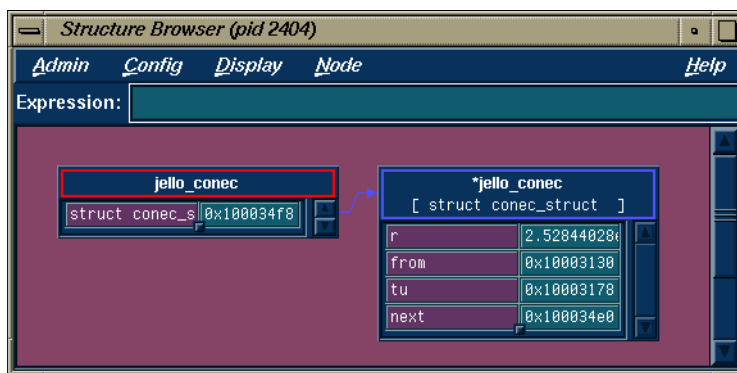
Structure Browser (pid 2404)

Admin Config Display Node Help

Expression:

jello_conec

struct conec_s 0x100034f8

*jello_conec
[ struct conec_struct ]

| | |
|---|---|
| r | 2.52844028 |
| from | 0x10003130 |
| tu | 0x10003178 |
| next | 0x100034e0 |